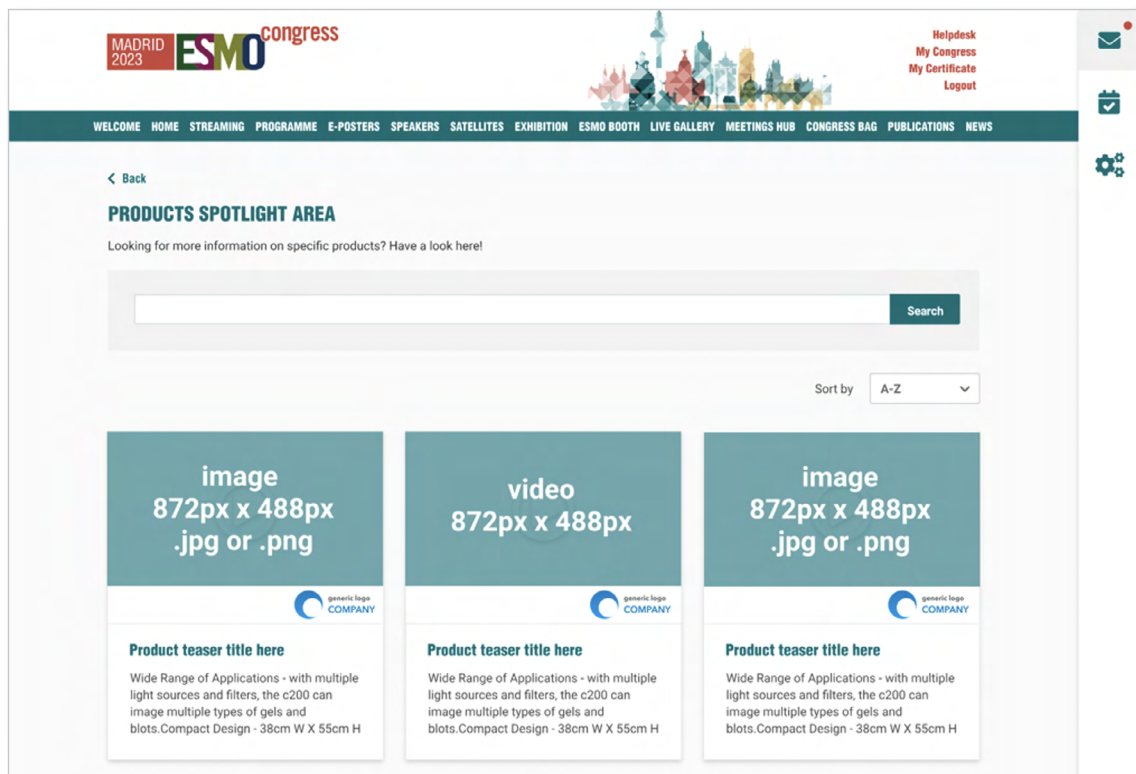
MADRID 2023 ESMO congress

Helpdesk
My Congress
My Certificate
Logout

WELCOME HOME STREAMING PROGRAMME E-POSTERS SPEAKERS SATELLITES EXHIBITION ESMO BOOTH LIVE GALLERY MEETINGS HUB CONGRESS BAG PUBLICATIONS NEWS

< Back

PRODUCTS SPOTLIGHT AREA

Looking for more information on specific products? Have a look here!

Search

Sort by A-Z

image
872px x 488px
.jpg or .png

generic logo COMPANY

Product teaser title here

Wide Range of Applications - with multiple light sources and filters, the c200 can image multiple types of gels and blots.Compact Design - 38cm W X 55cm H

video
872px x 488px

generic logo COMPANY

Product teaser title here

Wide Range of Applications - with multiple light sources and filters, the c200 can image multiple types of gels and blots.Compact Design - 38cm W X 55cm H

image
872px x 488px
.jpg or .png

generic logo COMPANY

Product teaser title here

Wide Range of Applications - with multiple light sources and filters, the c200 can image multiple types of gels and blots.Compact Design - 38cm W X 55cm H